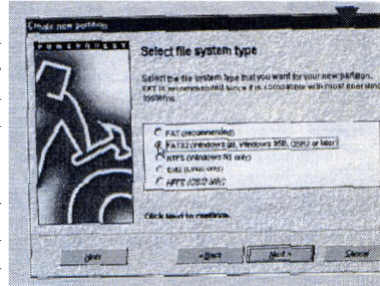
Create new partition

POWERQUEST

Select file system type

Select the file system type that you want for your new partition. FAT is recommended since it is compatible with most operating systems.

FAT (recommended)
FAT32 (Windows 98, Windows 95B, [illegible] or later)
NTFS (Windows NT only)
Ext2 (Linux only)
HPFS (OS/2 only)

Click Next to continue.

Help
< Back
Next >
Cancel